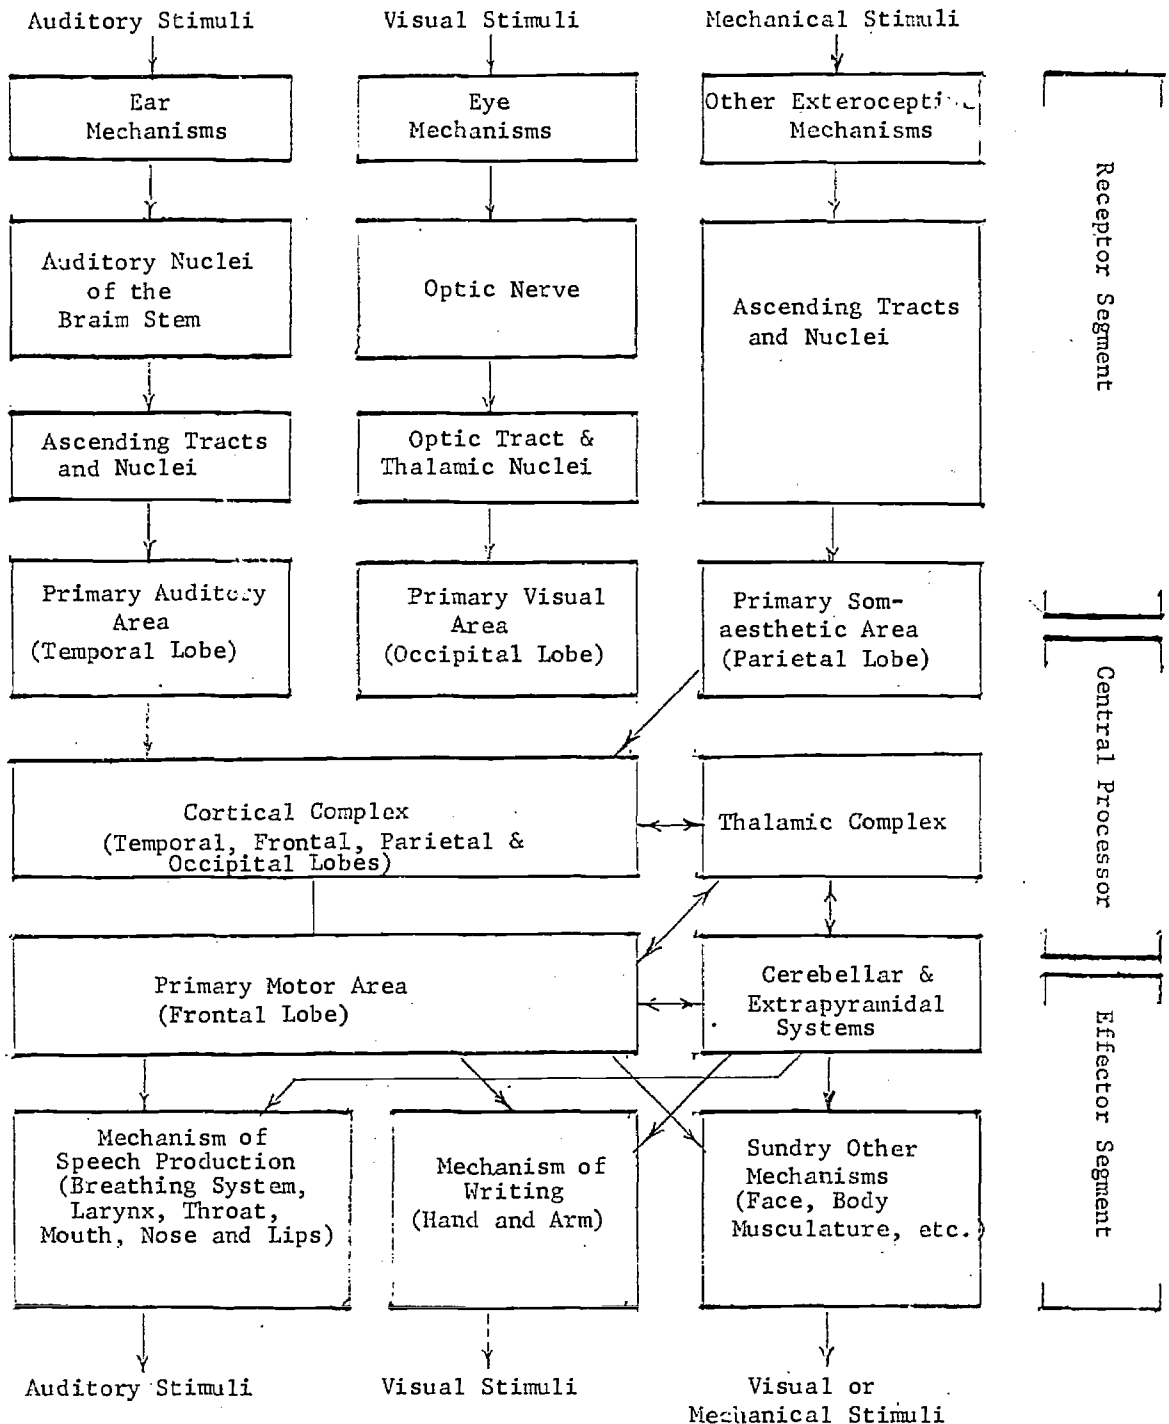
Auditory Stimuli

Visual Stimuli

Mechanical Stimuli

Ear Mechanisms

Eye Mechanisms

Other Exteroceptive Mechanisms

Receptor Segment

Auditory Nuclei of the Braim Stem

Optic Nerve

Ascending Tracts and Nuclei

Ascending Tracts and Nuclei

Optic Tract & Thalamic Nuclei

Primary Auditory Area (Temporal Lobe)

Primary Visual Area (Occipital Lobe)

Primary Somaesthetic Area (Parietal Lobe)

Central Processor

Cortical Complex (Temporal, Frontal, Parietal & Occipital Lobes)

Thalamic Complex

Primary Motor Area (Frontal Lobe)

Cerebellar & Extrapyramidal Systems

Effector Segment

Mechanism of Speech Production (Breathing System, Larynx, Throat, Mouth, Nose and Lips)

Mechanism of Writing (Hand and Arm)

Sundry Other Mechanisms (Face, Body Musculature, etc.)

Auditory Stimuli

Visual Stimuli

Visual or Mechanical Stimuli